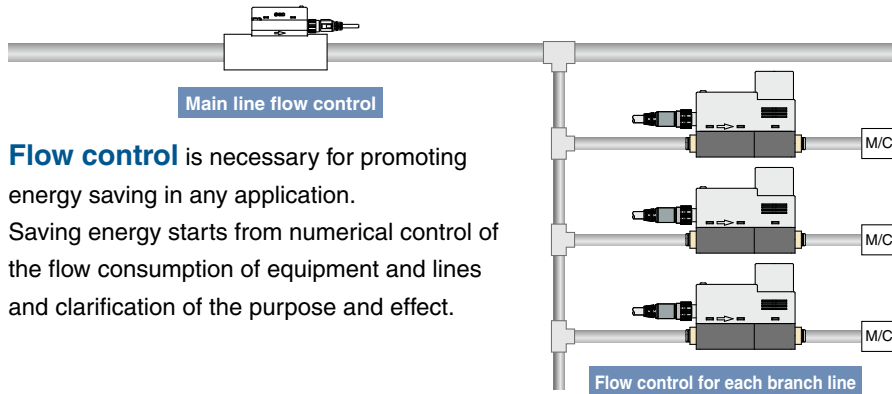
Main line flow control

**Flow control** is necessary for promoting energy saving in any application.
Saving energy starts from numerical control of the flow consumption of equipment and lines and clarification of the purpose and effect.

M/C

M/C

M/C

Flow control for each branch line